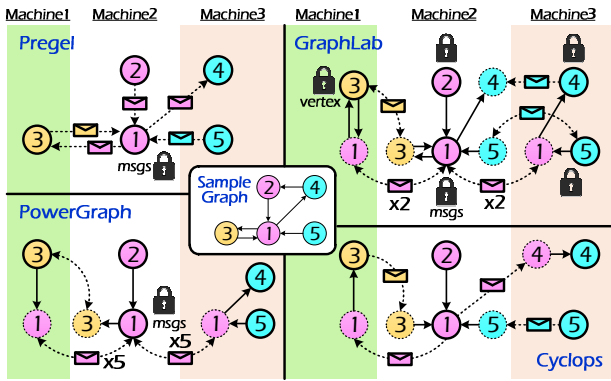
Machine1 Machine2 Machine3 Machine1 Machine2 Machine3

Pregel

2 4 3 1 5

msgs

GraphLab

vertex

3 2 4 4 1 3 1 5 1 5

x2 msgs x2

Sample Graph

2 4 1 3 5

PowerGraph

3 2 4 1 3 1 1 5

msgs

x5 x5

3 2 4 4 1 3 1 5 5

Cyclops